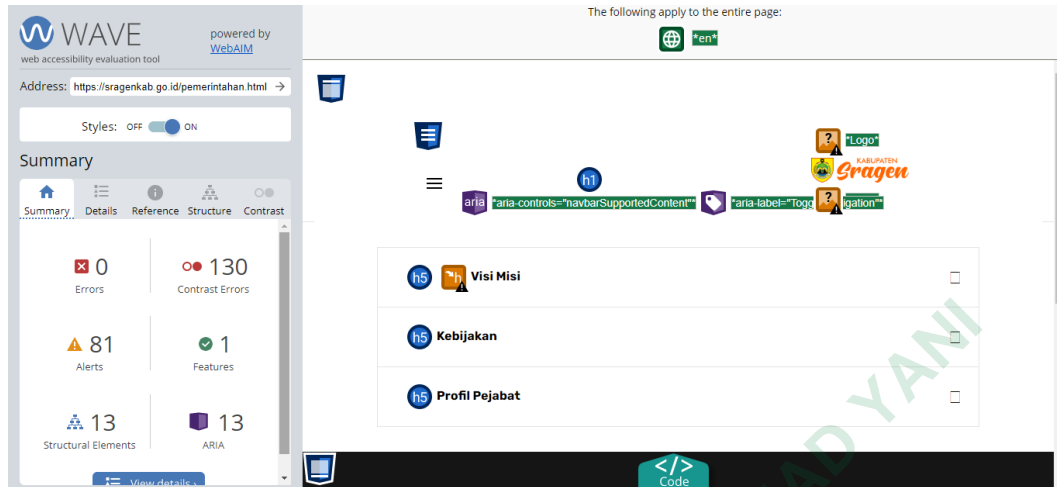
WAVE
web accessibility evaluation tool
powered by WebAIM

Address: https://sragenkab.go.id/pemerintahan.html

Styles: OFF ON

Summary

Summary Details Reference Structure Contrast

0
Errors

130
Contrast Errors

81
Alerts

1
Features

13
Structural Elements

13
ARIA

View details

The following apply to the entire page:

*en*

*Logo*

KABUPATEN
Sragen

h1

aria *aria-controls="navbarSupportedContent"* *aria-label="Togg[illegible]igation"*

h5 Visi Misi

h5 Kebijakan

h5 Profil Pejabat

Code

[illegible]AD YANI